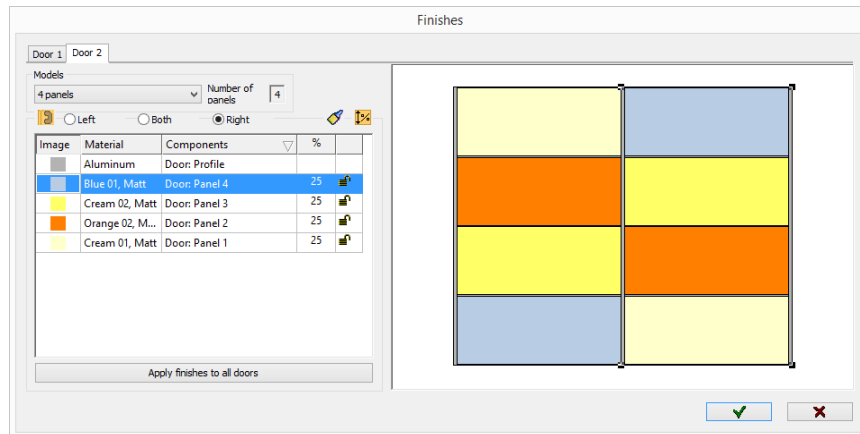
Finishes

Door 1 Door 2

Models

4 panels

Number of panels 4

Left Both Right

| Image | Material | Components | % | |
|---|---|---|---|---|
| | Aluminum | Door: Profile | | |
| | Blue 01, Matt | Door: Panel 4 | 25 | |
| | Cream 02, Matt | Door: Panel 3 | 25 | |
| | Orange 02, M... | Door: Panel 2 | 25 | |
| | Cream 01, Matt | Door: Panel 1 | 25 | |

Apply finishes to all doors